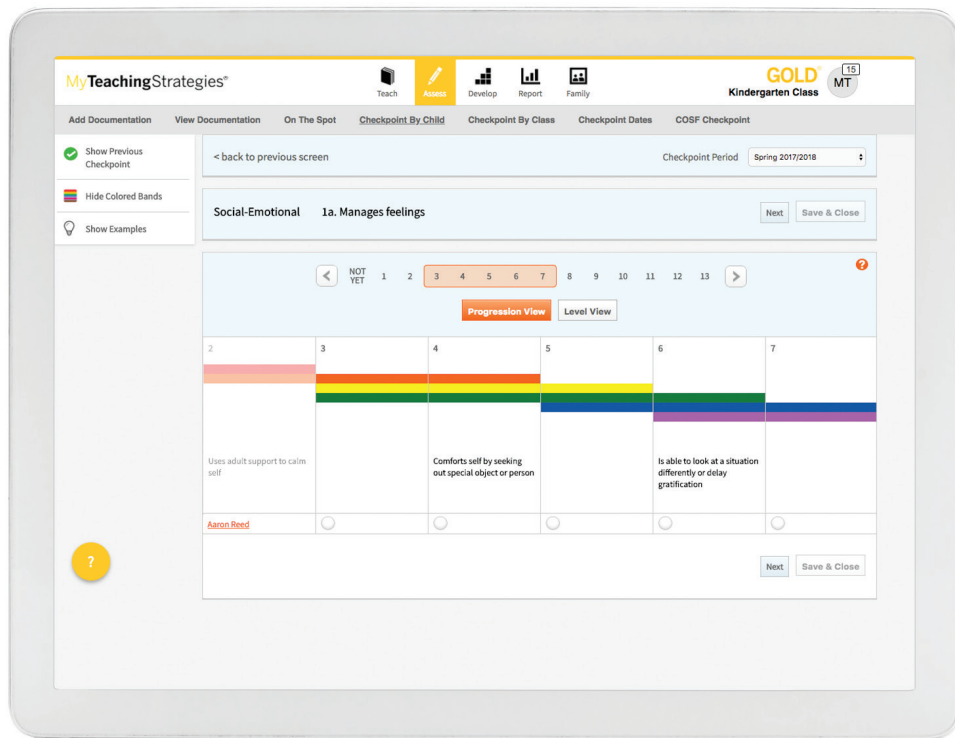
MyTeachingStrategies®

Teach Assess Develop Report Family

GOLD® Kindergarten Class MT 15

Add Documentation View Documentation On The Spot Checkpoint By Child Checkpoint By Class Checkpoint Dates COSF Checkpoint

Show Previous Checkpoint

Hide Colored Bands

Show Examples

< back to previous screen

Checkpoint Period Spring 2017/2018

Social-Emotional 1a. Manages feelings

Next Save & Close

NOT YET 1 2 3 4 5 6 7 8 9 10 11 12 13

Progression View Level View

| 2 | 3 | 4 | 5 | 6 | 7 |
|---|---|---|---|---|---|
| Uses adult support to calm self | | Comforts self by seeking out special object or person | | Is able to look at a situation differently or delay gratification | |

Aaron Reed

Next Save & Close

?